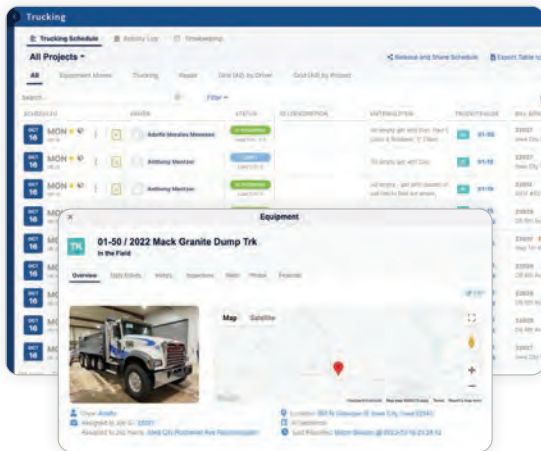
Trucking

Trucking Schedule   Activity Log   Timekeeping

All Projects

Release and Share Schedule   Export Table

All   Equipment Moves   Trucking   Hauler   Grid (All) by Driver   Grid (All) by Project

Search   Filter

SCHEDULED   DRIVER   STATUS   ID/DESCRIPTION   MATERIAL/ITEM   TRUCKS/HAUL   BILL

OCT 16 MON   Adolfo Morales Meneses   01-50

OCT 16 MON   Anthony Mentzer   01-50

OCT 16 MON   Anthony Mentzer   01-50

OCT 16

OCT 16

OCT 16

OCT 16

OCT 16

OCT 16

Equipment

TK   01-50 / 2022 Mack Granite Dump Trk
In the Field

Overview   Daily Events   History   Inspections   Meter   Photos   Parameters

Map   Satellite

Driver: Adolfo
Assigned to Job 0: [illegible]
Assigned to Job Name: Iowa City Rochester Ave Reconstruction

Location: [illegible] Iowa City, Iowa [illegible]
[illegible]
Last Reported: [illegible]